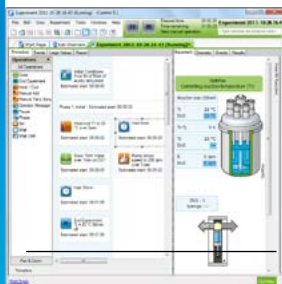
Experiment 2011-10-26 16:43 (Running) - iControl

File Edit Query Experiment Tools Window Help

Experiment 2011-10-26 16:43 (Running)

Start Page | Batch Experiment | Experiment 2011-10-26 16:43 (Running)

Procedure | Trends | Data Table | Events

Operations

Initial Conditions

Phase 1: Initial - Estimated start: 00:00:00

Estimated start: 00:00:00

Estimated start: 00:00:00

Estimated start: 00:00:00

Estimated start: 00:00:00

Estimated start: 00:00:00

Plan & Control

Dashboard | Overview | Events | Results

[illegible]

Controlling reaction temperature

Tr

Tj

Pause

Ready